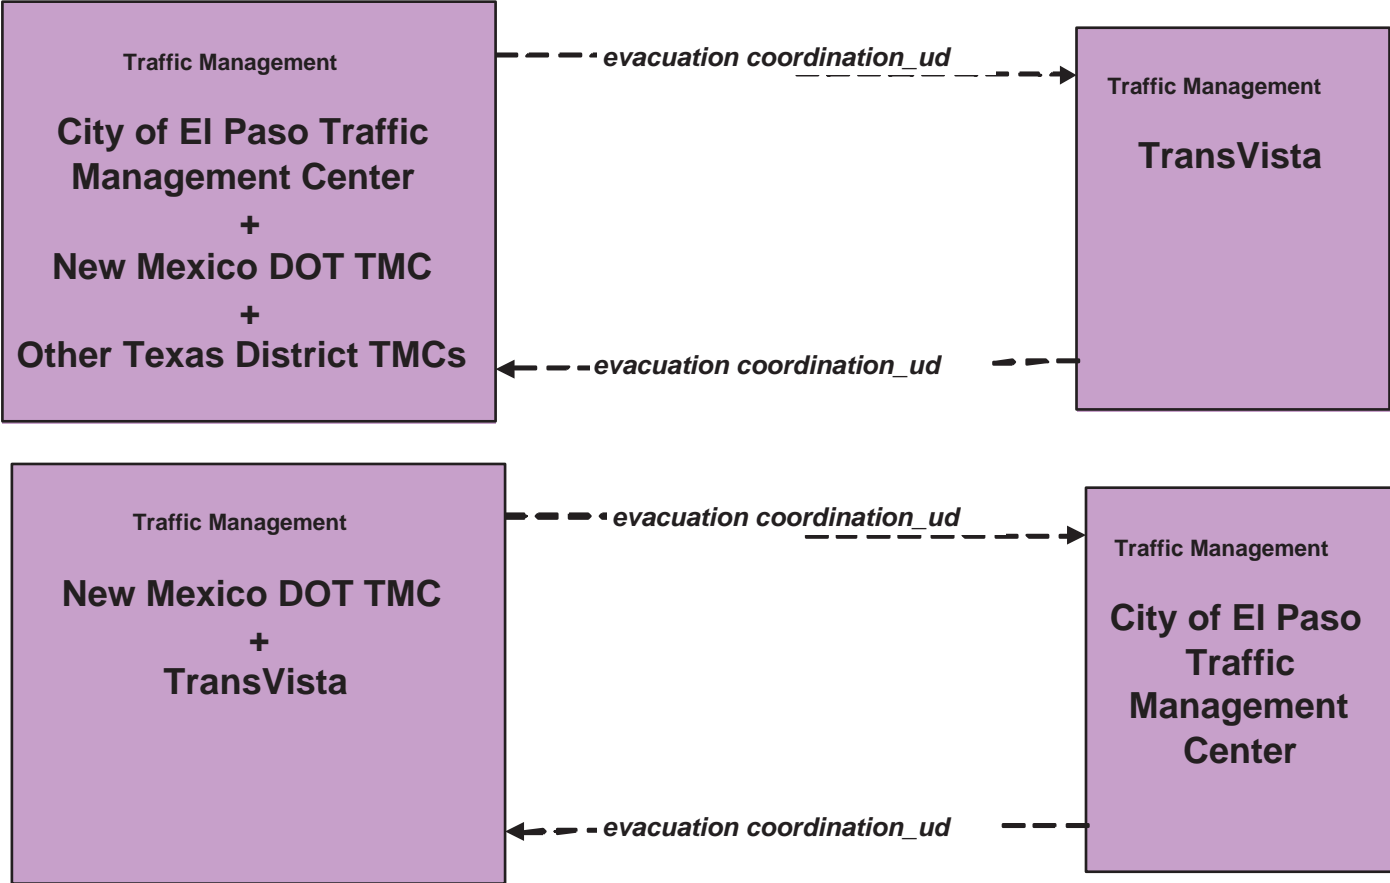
Traffic Management

City of El Paso Traffic Management Center
+
New Mexico DOT TMC
+
Other Texas District TMCs

evacuation coordination_ud

Traffic Management

TransVista

evacuation coordination_ud

Traffic Management

New Mexico DOT TMC
+
TransVista

evacuation coordination_ud

Traffic Management

City of El Paso Traffic Management Center

evacuation coordination_ud